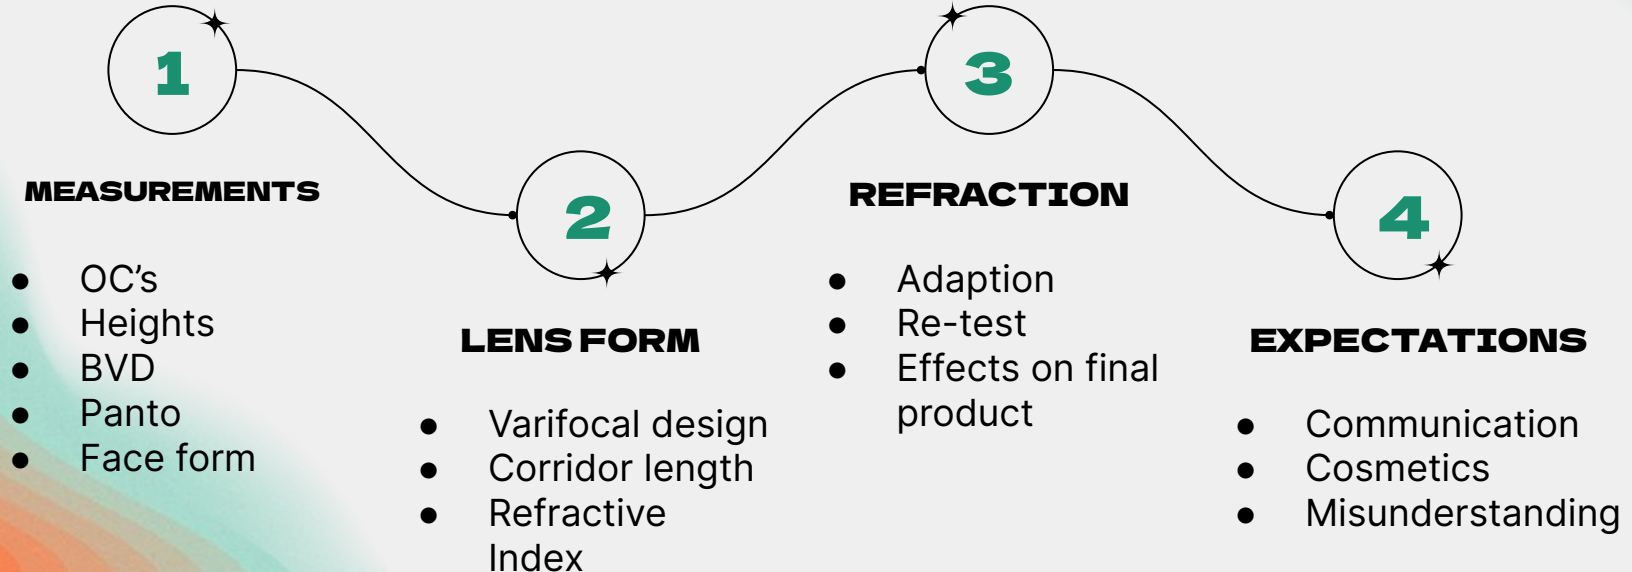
1

MEASUREMENTS

- OC’s
- Heights
- BVD
- Panto
- Face form

2

LENS FORM

- Varifocal design
- Corridor length
- Refractive Index

3

REFRACTION

- Adaption
- Re-test
- Effects on final product

4

EXPECTATIONS

- Communication
- Cosmetics
- Misunderstanding